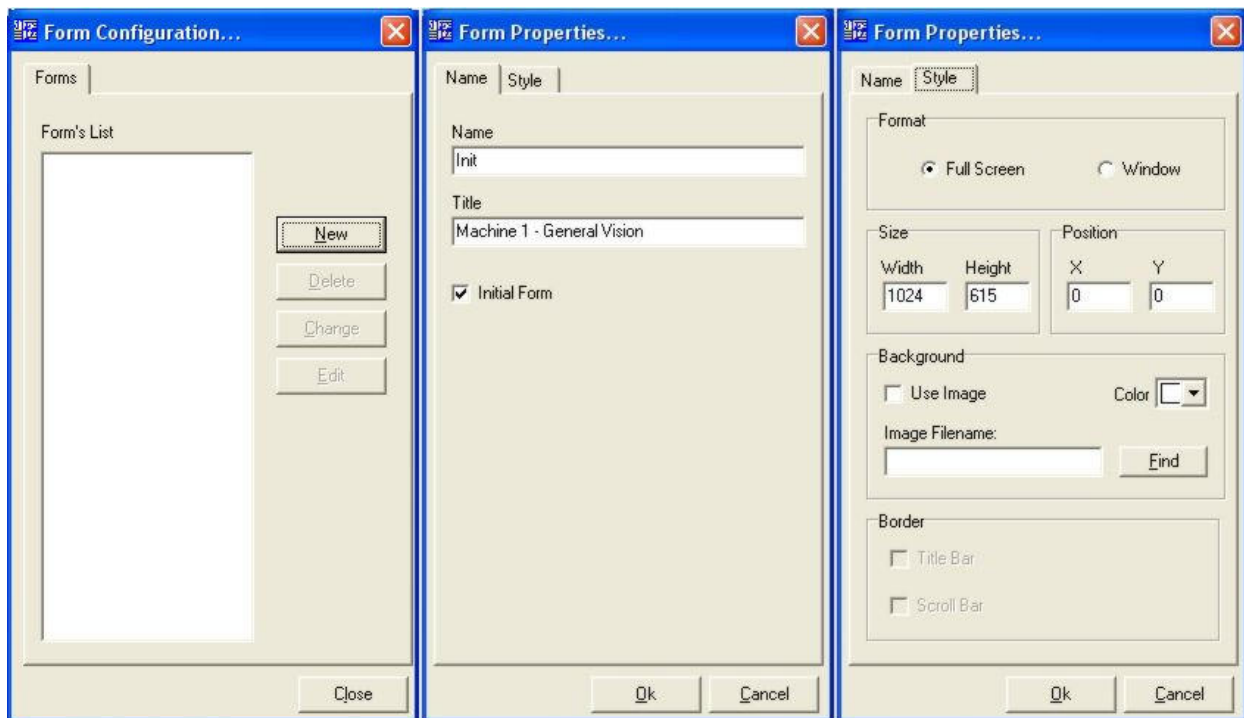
Form Configuration...

Forms

Form's List

New

Delete

Change

Edit

Close

Form Properties...

Name | Style

Name

Init

Title

Machine 1 - General Vision

Initial Form

Ok

Cancel

Form Properties...

Name | Style

Format

Full Screen

Window

Size

Width

Height

1024

615

Position

X

Y

0

0

Background

Use Image

Color

Image Filename:

Find

Border

Title Bar

Scroll Bar

Ok

Cancel